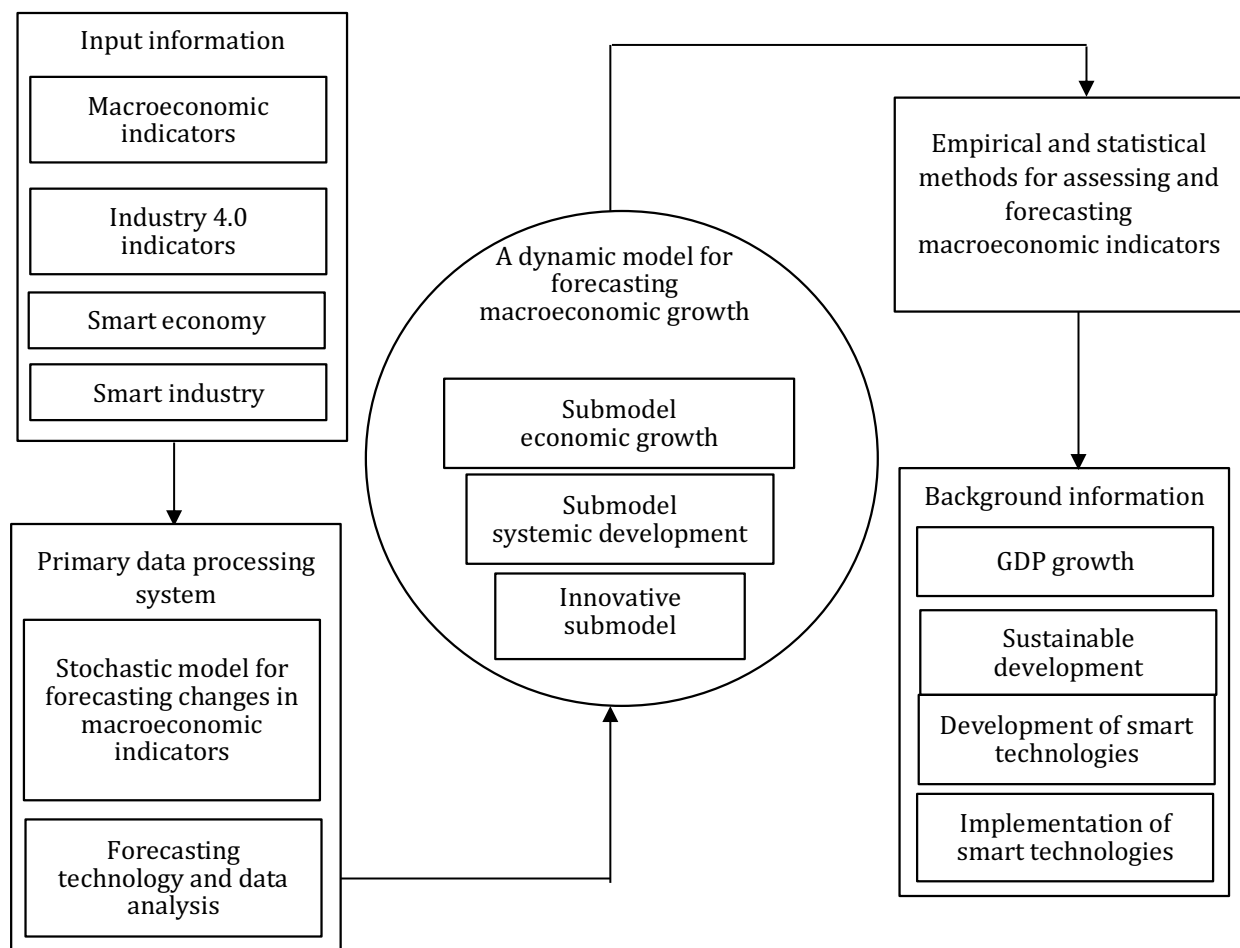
Input information

Macroeconomic indicators

Industry 4.0 indicators

Smart economy

Smart industry

Primary data processing system

Stochastic model for forecasting changes in macroeconomic indicators

Forecasting technology and data analysis

A dynamic model for forecasting macroeconomic growth

Submodel economic growth

Submodel systemic development

Innovative submodel

Empirical and statistical methods for assessing and forecasting macroeconomic indicators

Background information

GDP growth

Sustainable development

Development of smart technologies

Implementation of smart technologies